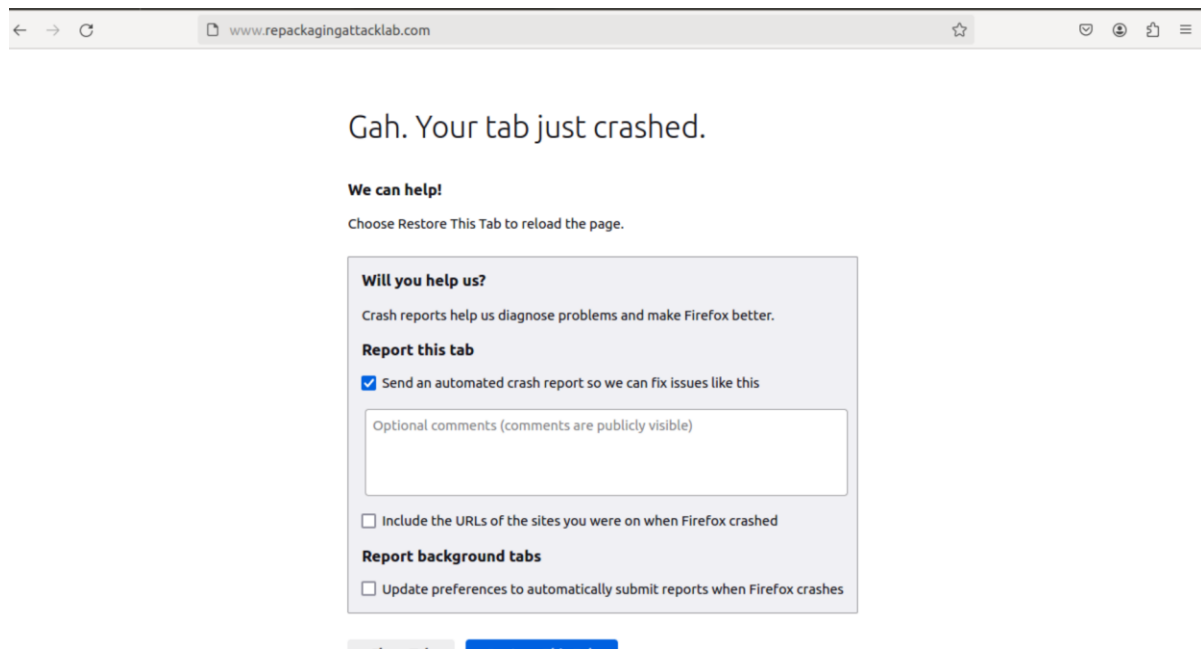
www.repackagingattacklab.com

Gah. Your tab just crashed.

We can help!

Choose Restore This Tab to reload the page.

Will you help us?

Crash reports help us diagnose problems and make Firefox better.

Report this tab

Send an automated crash report so we can fix issues like this

Optional comments (comments are publicly visible)

Include the URLs of the sites you were on when Firefox crashed

Report background tabs

Update preferences to automatically submit reports when Firefox crashes

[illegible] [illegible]